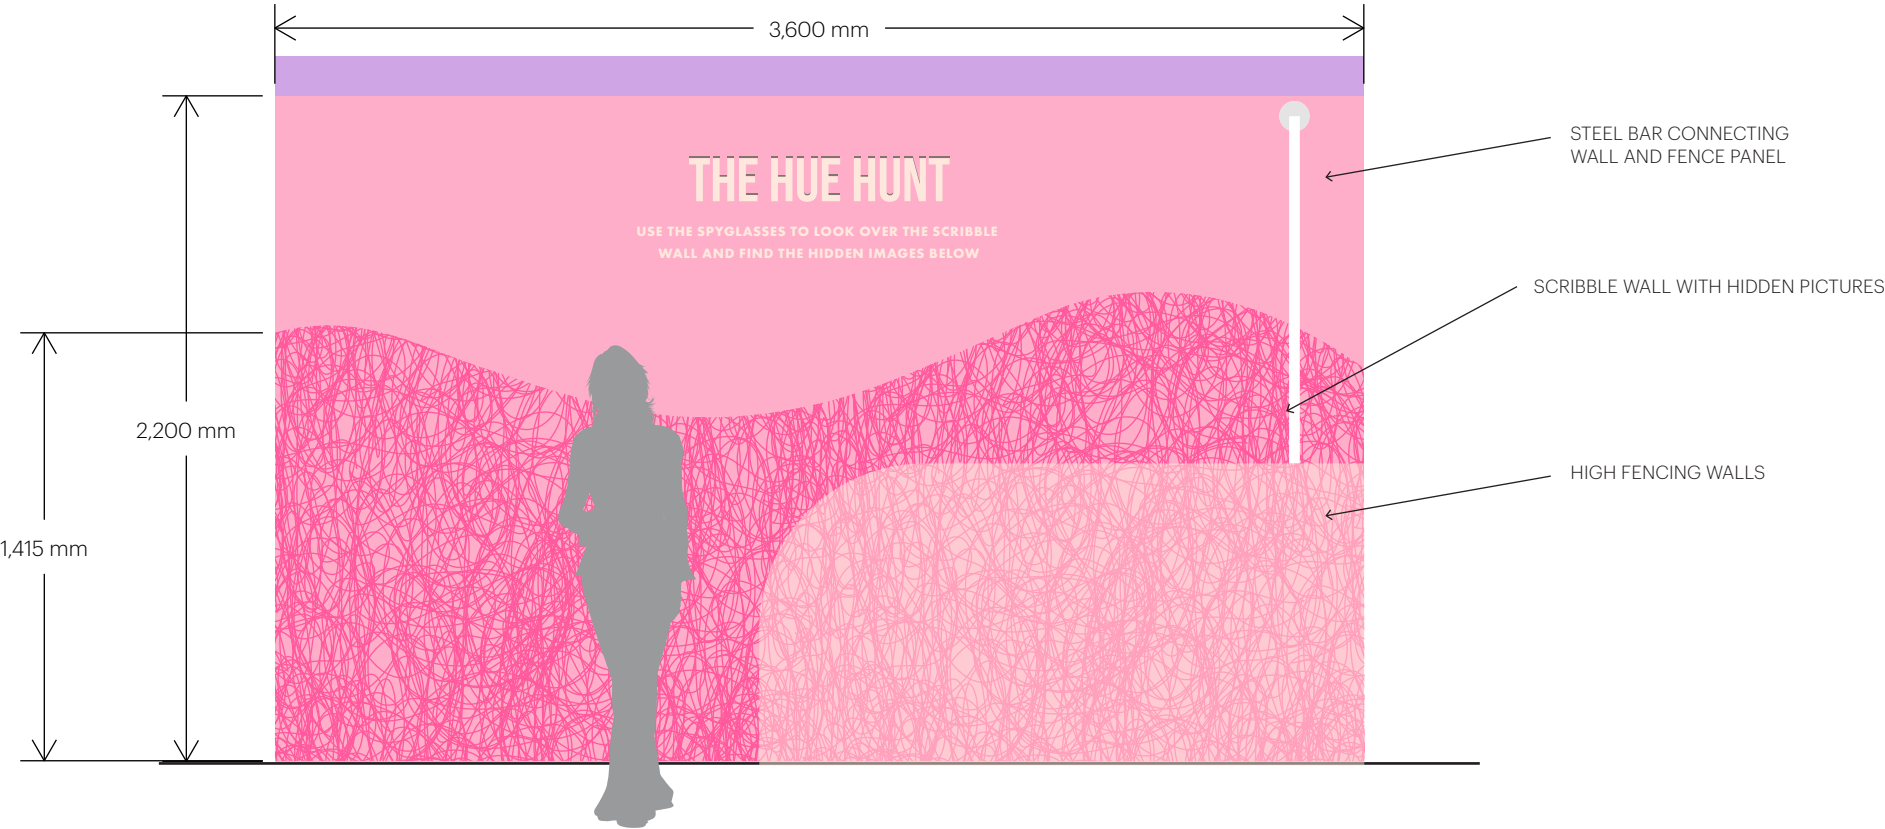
3,600 mm

THE HUE HUNT

USE THE SPYGLASSES TO LOOK OVER THE SCRIBBLE WALL AND FIND THE HIDDEN IMAGES BELOW

STEEL BAR CONNECTING WALL AND FENCE PANEL

SCRIBBLE WALL WITH HIDDEN PICTURES

HIGH FENCING WALLS

2,200 mm

1,415 mm